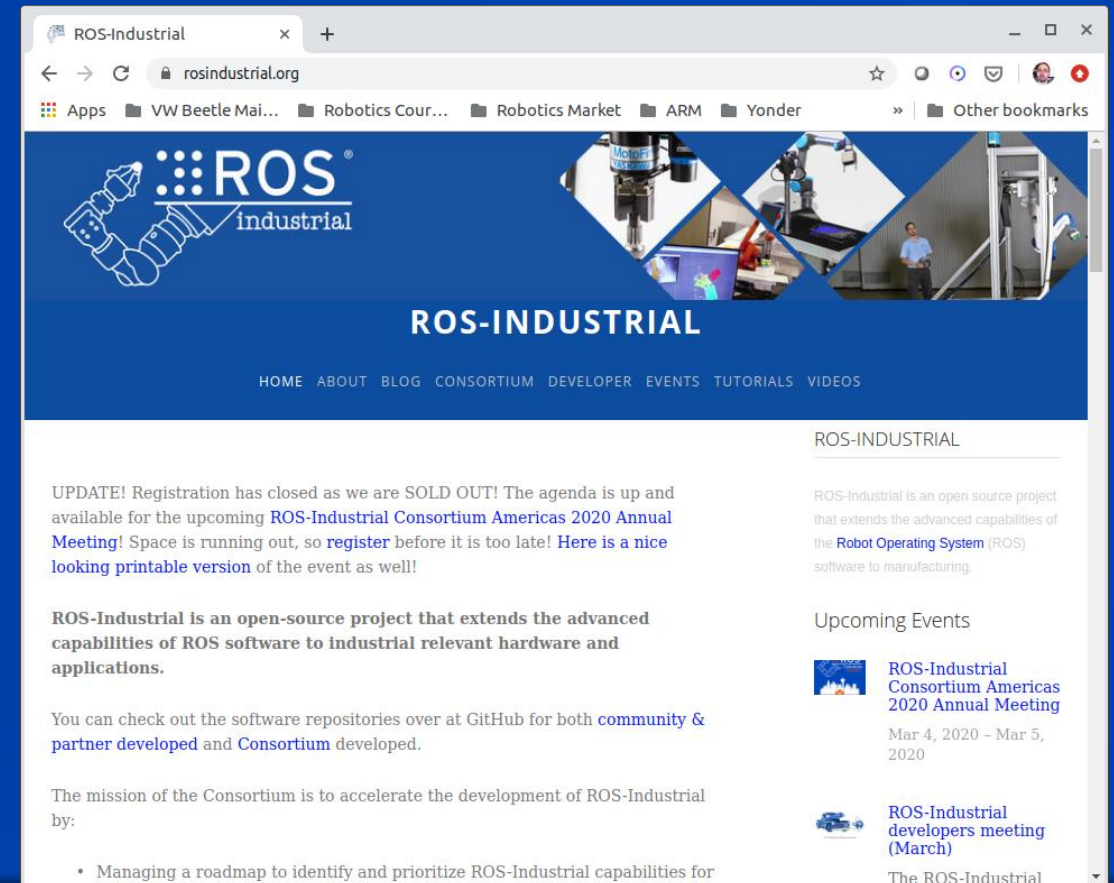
ROS-Industrial ×

rosindustrial.org

Apps  VW Beetle Mai...  Robotics Cour...  Robotics Market  ARM  Yonder  »  Other bookmarks

ROS®
industrial

MotoFit

ROS-INDUSTRIAL

HOME ABOUT BLOG CONSORTIUM DEVELOPER EVENTS TUTORIALS VIDEOS

UPDATE! Registration has closed as we are SOLD OUT! The agenda is up and available for the upcoming ROS-Industrial Consortium Americas 2020 Annual Meeting! Space is running out, so register before it is too late! Here is a nice looking printable version of the event as well!

**ROS-Industrial is an open-source project that extends the advanced capabilities of ROS software to industrial relevant hardware and applications.**

You can check out the software repositories over at GitHub for both community & partner developed and Consortium developed.

The mission of the Consortium is to accelerate the development of ROS-Industrial by:

• Managing a roadmap to identify and prioritize ROS-Industrial capabilities for

ROS-INDUSTRIAL

ROS-Industrial is an open source project that extends the advanced capabilities of the Robot Operating System (ROS) software to manufacturing.

Upcoming Events

ROS-Industrial Consortium Americas 2020 Annual Meeting

Mar 4, 2020 – Mar 5, 2020

ROS-Industrial developers meeting (March)

The ROS-Industrial